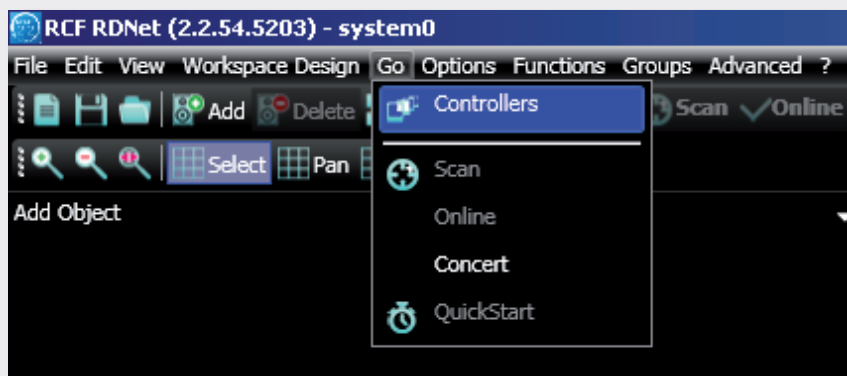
RCF RDNet (2.2.54.5203) - system0

File Edit View Workspace Design Go Options Functions Groups Advanced ?

Add Delete Scan Online

Select Pan

Add Object

Controllers

Scan

Online

Concert

QuickStart